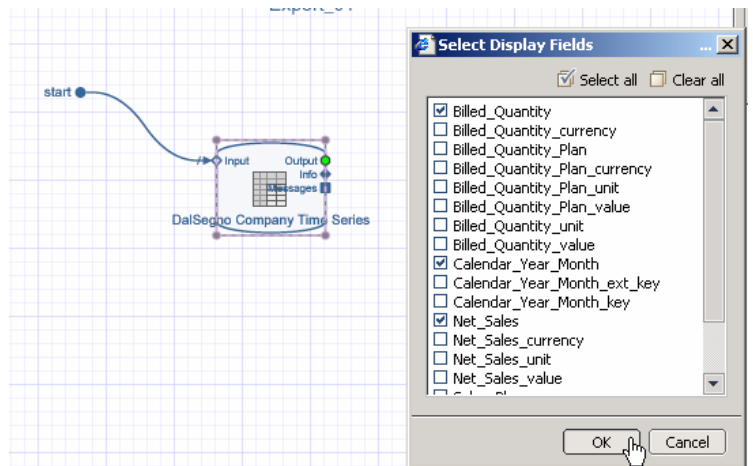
Export_01

start

Input
Output
Info
Messages
DalSegno Company Time Series

Select Display Fields ...

Select all
Clear all

Billed_Quantity
Billed_Quantity_currency
Billed_Quantity_Plan
Billed_Quantity_Plan_currency
Billed_Quantity_Plan_unit
Billed_Quantity_Plan_value
Billed_Quantity_unit
Billed_Quantity_value
Calendar_Year_Month
Calendar_Year_Month_ext_key
Calendar_Year_Month_key
Net_Sales
Net_Sales_currency
Net_Sales_unit
Net_Sales_value
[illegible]

OK
Cancel